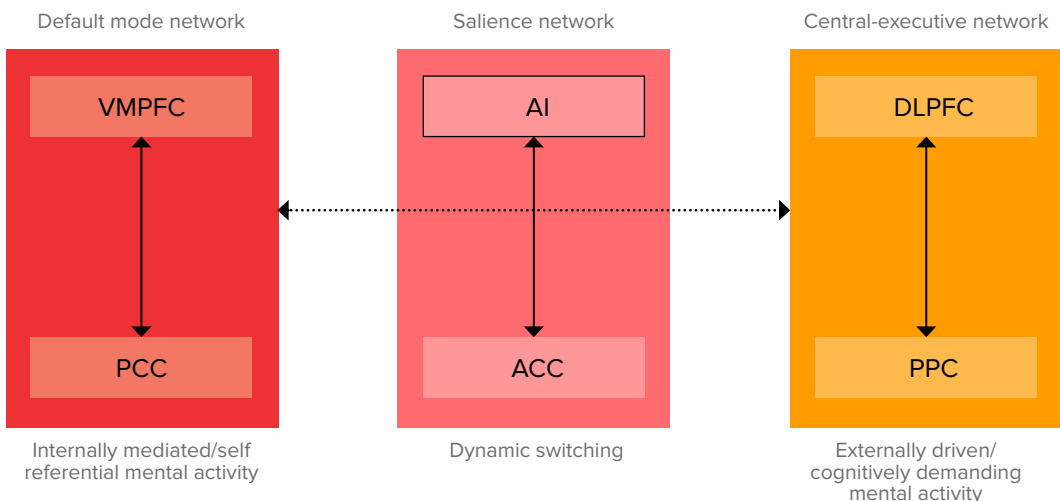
Default mode network

VMPFC

PCC

Internally mediated/self referential mental activity

Salience network

AI

ACC

Dynamic switching

Central-executive network

DLPFC

PPC

Externally driven/ cognitively demanding mental activity